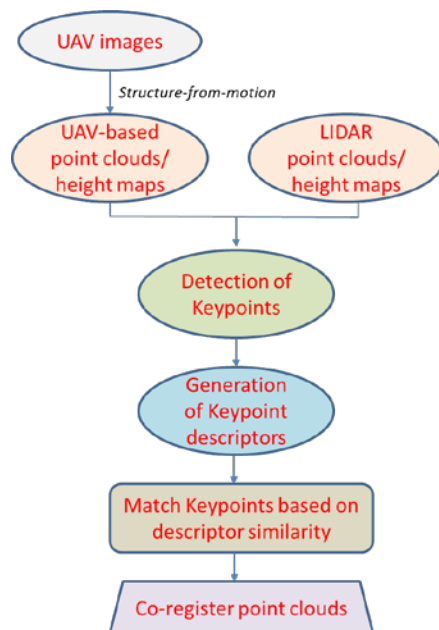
UAV images

Structure-from-motion

UAV-based point clouds/ height maps

LIDAR point clouds/ height maps

Detection of Keypoints

Generation of Keypoint descriptors

Match Keypoints based on descriptor similarity

Co-register point clouds